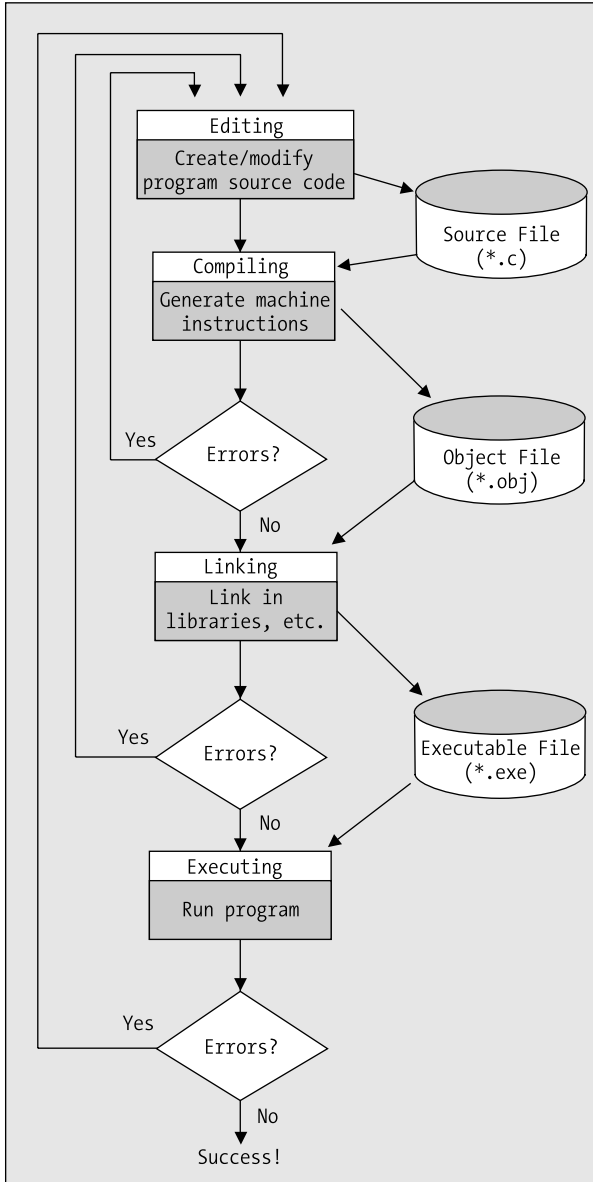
Editing
Create/modify program source code

Source File (*.c)

Compiling
Generate machine instructions

Yes
Errors?
No

Object File (*.obj)

Linking
Link in libraries, etc.

Yes
Errors?
No

Executable File (*.exe)

Executing
Run program

Yes
Errors?
No

Success!